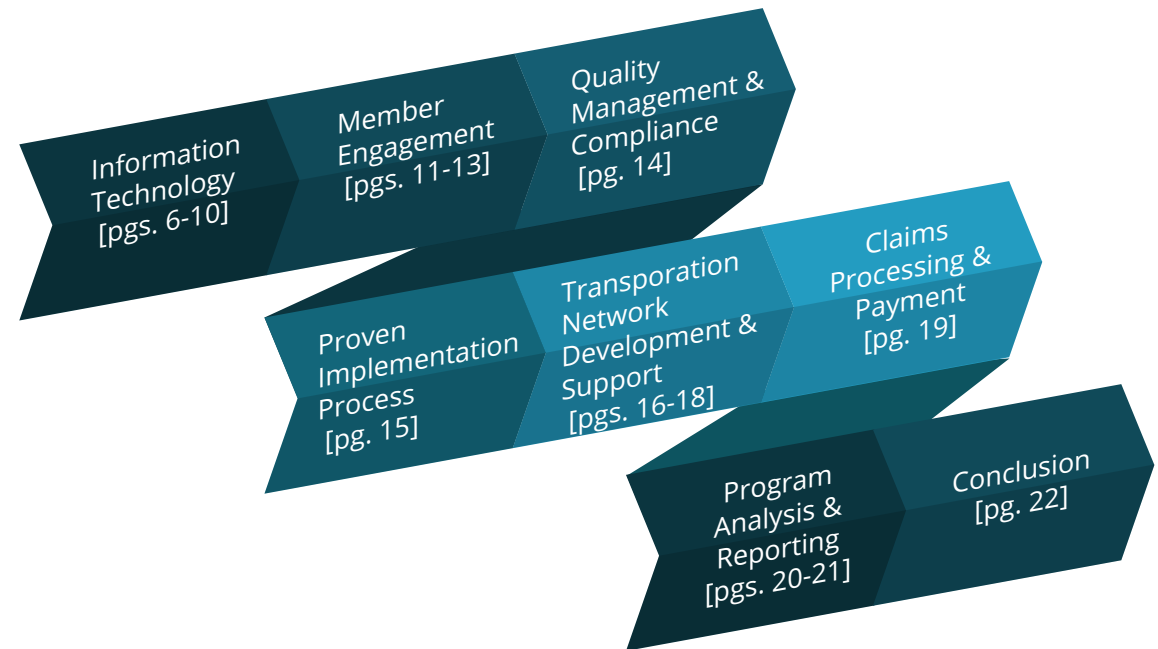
Information Technology [pgs. 6-10]

Member Engagement [pgs. 11-13]

Quality Management & Compliance [pg. 14]

Proven Implementation Process [pg. 15]

Transporation Network Development & Support [pgs. 16-18]

Claims Processing & Payment [pg. 19]

Program Analysis & Reporting [pgs. 20-21]

Conclusion [pg. 22]